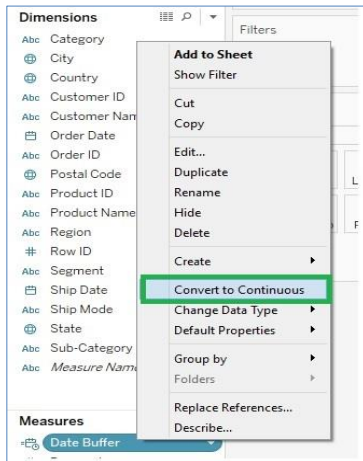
Dimensions

Abc Category
City
Country
Abc Customer ID
Abc Customer Nam
Order Date
Abc Order ID
Postal Code
Abc Product ID
Abc Product Name
Abc Region
Row ID
Abc Segment
Ship Date
Abc Ship Mode
State
Abc Sub-Category
Abc Measure Nam

Measures
Date Buffer

Filters

Add to Sheet
Show Filter
Cut
Copy
Edit...
Duplicate
Rename
Hide
Delete
Create
Convert to Continuous
Change Data Type
Default Properties
Group by
Folders
Replace References...
Describe...